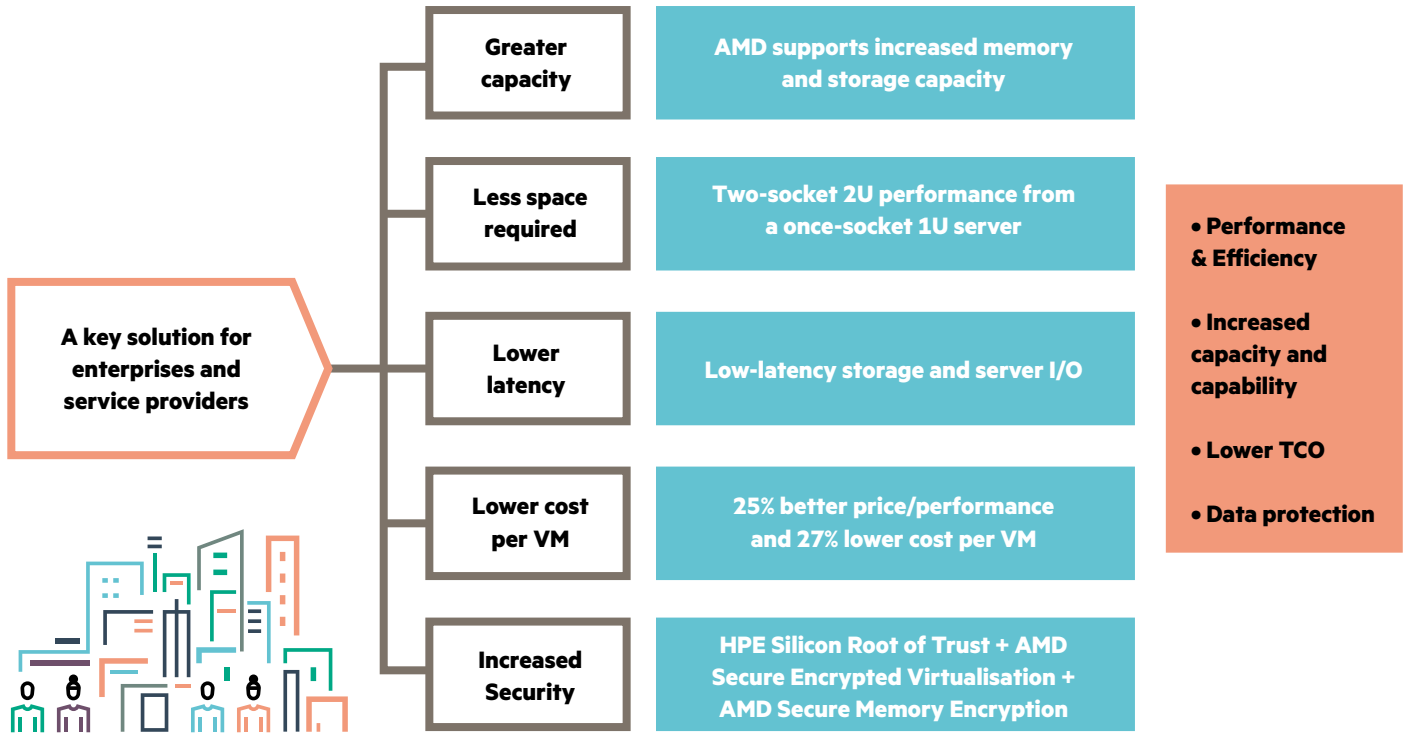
A key solution for enterprises and service providers

Greater capacity

AMD supports increased memory and storage capacity

Less space required

Two-socket 2U performance from a once-socket 1U server

Lower latency

Low-latency storage and server I/O

Lower cost per VM

25% better price/performance and 27% lower cost per VM

Increased Security

HPE Silicon Root of Trust + AMD Secure Encrypted Virtualisation + AMD Secure Memory Encryption

• Performance & Efficiency

• Increased capacity and capability

• Lower TCO

• Data protection